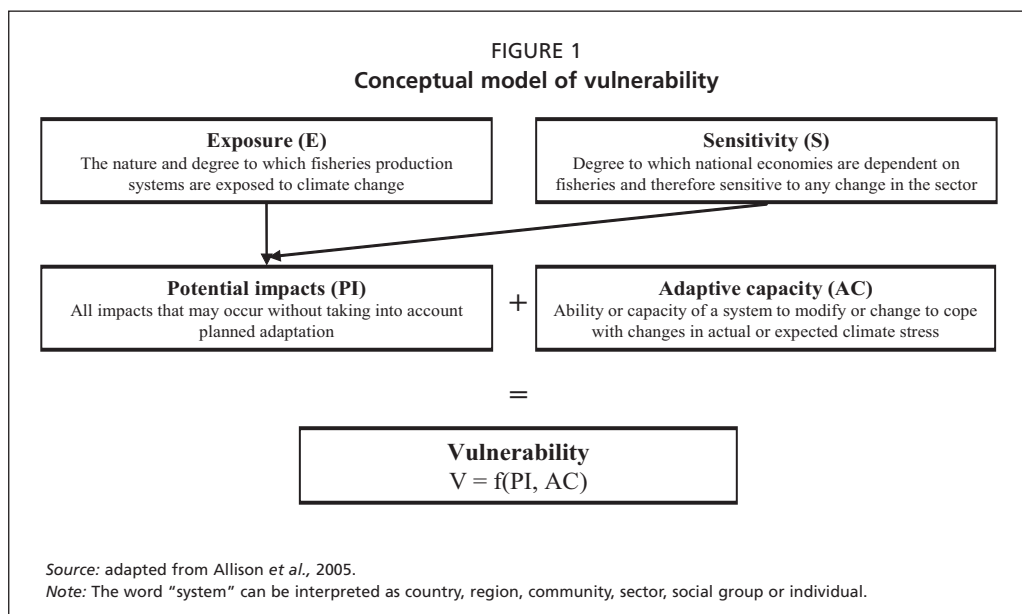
FIGURE 1
**Conceptual model of vulnerability**

**Exposure (E)**
The nature and degree to which fisheries production systems are exposed to climate change

**Sensitivity (S)**
Degree to which national economies are dependent on fisheries and therefore sensitive to any change in the sector

**Potential impacts (PI)**
All impacts that may occur without taking into account planned adaptation

+

**Adaptive capacity (AC)**
Ability or capacity of a system to modify or change to cope with changes in actual or expected climate stress

=

**Vulnerability**
V = f(PI, AC)

*Source:* adapted from Allison *et al.,* 2005.
*Note:* The word "system" can be interpreted as country, region, community, sector, social group or individual.